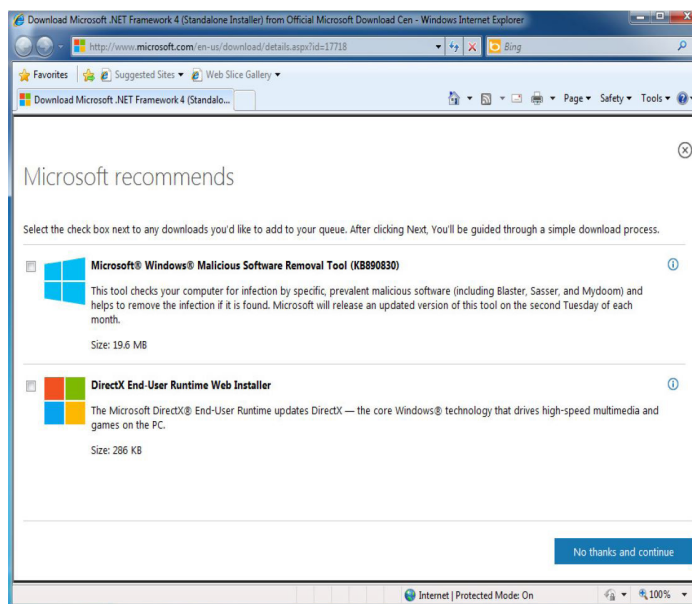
Download Microsoft .NET Framework 4 (Standalone Installer) from Official Microsoft Download Cen - Windows Internet Explorer

http://www.microsoft.com/en-us/download/details.aspx?id=17718

Bing

Favorites | Suggested Sites ▾ | Web Slice Gallery ▾

Download Microsoft .NET Framework 4 (Standalo...

Page ▾ Safety ▾ Tools ▾

Microsoft recommends

Select the check box next to any downloads you'd like to add to your queue. After clicking Next, You'll be guided through a simple download process.

Microsoft® Windows® Malicious Software Removal Tool (KB890830)

This tool checks your computer for infection by specific, prevalent malicious software (including Blaster, Sasser, and Mydoom) and helps to remove the infection if it is found. Microsoft will release an updated version of this tool on the second Tuesday of each month.

Size: 19.6 MB

DirectX End-User Runtime Web Installer

The Microsoft DirectX® End-User Runtime updates DirectX — the core Windows® technology that drives high-speed multimedia and games on the PC.

Size: 286 KB

No thanks and continue

Internet | Protected Mode: On

100%